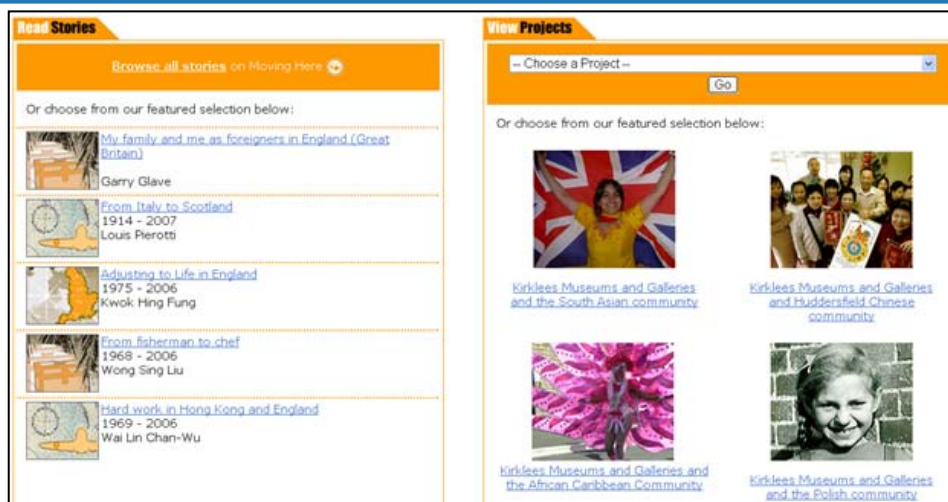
Read Stories

Browse all stories on Moving Here

Or choose from our featured selection below:

My family and me as foreigners in England (Great Britain)
Garry Glave

From Italy to Scotland
1914 - 2007
Louis Pierotti

Adjusting to Life in England
1975 - 2006
Kwok Hing Fung

From fisherman to chef
1968 - 2006
Wong Sing Liu

Hard work in Hong Kong and England
1969 - 2006
Wai Lin Chan-Wu

View Projects

-- Choose a Project --

Go

Or choose from our featured selection below:

Kirklees Museums and Galleries and the South Asian community

Kirklees Museums and Galleries and Huddersfield Chinese community

Kirklees Museums and Galleries and the African Caribbean Community

Kirklees Museums and Galleries and the Polish community